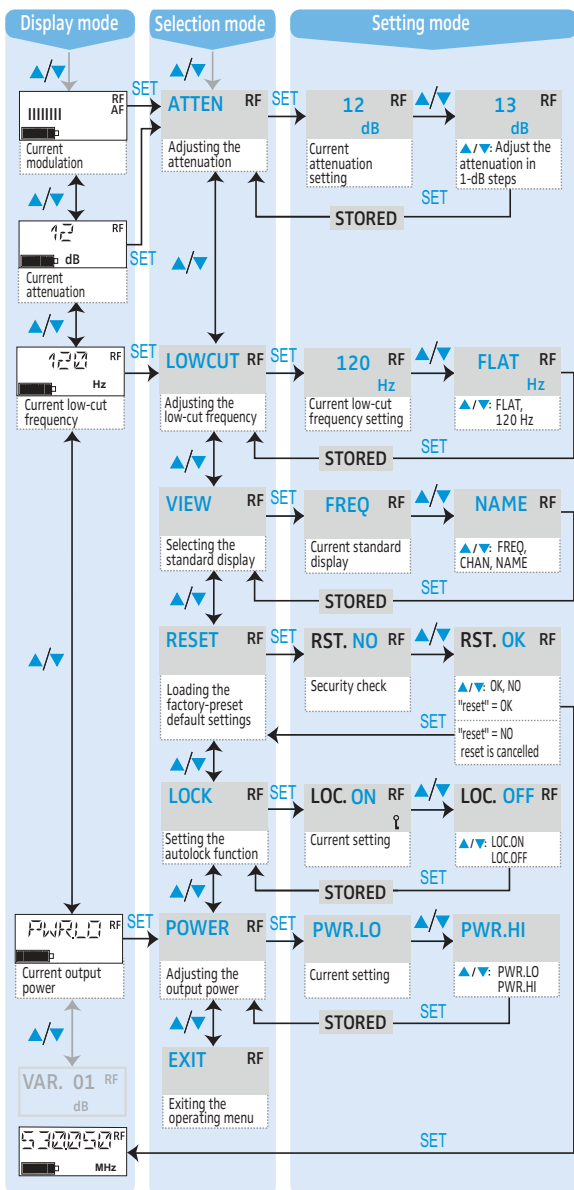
Display mode

Selection mode

Setting mode

▲/▼

▲/▼

SET

RF AF

Current modulation

ATTEN RF

Adjusting the attenuation

SET

12 RF dB

Current attenuation setting

▲/▼

13 RF dB

▲/▼: Adjust the attenuation in 1-dB steps

SET

STORED

▲/▼

12 RF dB

Current attenuation

SET

▲/▼

▲/▼

120 RF Hz

Current low-cut frequency

SET

LOWCUT RF

Adjusting the low-cut frequency

SET

120 RF Hz

Current low-cut frequency setting

▲/▼

FLAT RF Hz

▲/▼: FLAT, 120 Hz

SET

STORED

▲/▼

VIEW RF

Selecting the standard display

SET

FREQ RF

Current standard display

▲/▼

NAME RF

▲/▼: FREQ, CHAN, NAME

SET

STORED

▲/▼

▲/▼

RESET RF

Loading the factory-preset default settings

SET

RST. NO RF

Security check

▲/▼

RST. OK RF

▲/▼: OK, NO "reset" = OK

SET

"reset" = NO reset is cancelled

▲/▼

LOCK RF

Setting the autolock function

SET

LOC. ON RF

Current setting

▲/▼

LOC. OFF RF

▲/▼: LOC.ON LOC.OFF

SET

STORED

PWR.LO RF

Current output power

SET

POWER RF

Adjusting the output power

SET

PWR.LO RF

Current setting

▲/▼

PWR.HI RF

▲/▼: PWR.LO PWR.HI

SET

STORED

▲/▼

▲/▼

VAR. 01 RF dB

EXIT RF

Exiting the operating menu

530050 RF MHz

SET